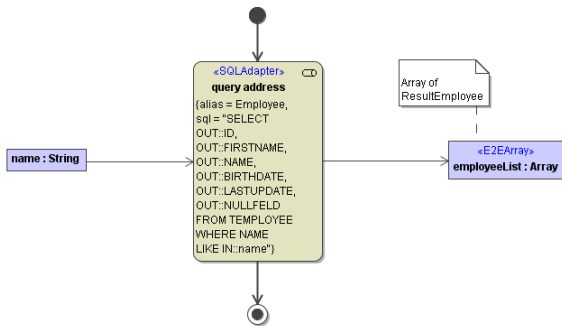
«SQLAdapter»
query address
{alias = Employee,
sql = "SELECT
OUT::ID,
OUT::FIRSTNAME,
OUT::NAME,
OUT::BIRTHDATE,
OUT::LASTUPDATE,
OUT::NULLFELD
FROM TEMPLOYEE
WHERE NAME
LIKE IN::name"}

name : String

Array of
ResultEmployee

«E2EArray»
employeeList : Array